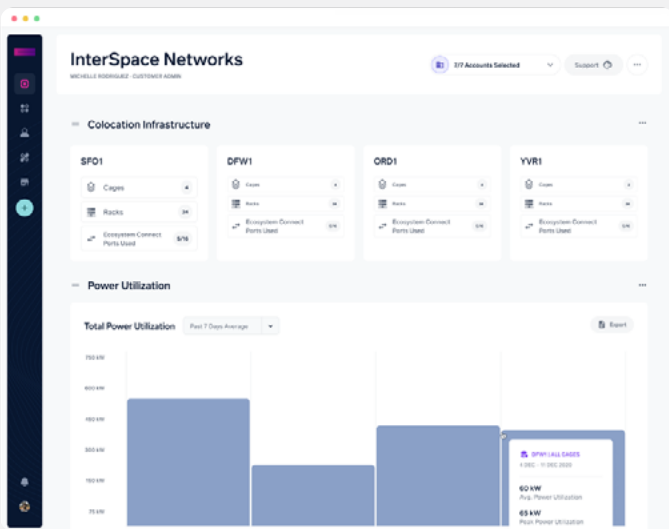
InterSpace Networks

MICHELLE RODRIGUEZ · CUSTOMER ADMIN

7/7 Accounts Selected

Support

Colocation Infrastructure

SFO1

Cages 4

Racks 24

Ecosystem Connect Ports Used 6/10

DFW1

Cages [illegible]

Racks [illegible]

Ecosystem Connect Ports Used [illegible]

ORD1

Cages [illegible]

Racks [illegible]

Ecosystem Connect Ports Used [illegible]

YVR1

Cages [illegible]

Racks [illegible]

Ecosystem Connect Ports Used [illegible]

Power Utilization

Total Power Utilization

Past 7 Days Average

Export

750 kW

600 kW

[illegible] kW

300 kW

150 kW

75 kW

DFW1 | ALL CAGES

4 DEC - 11 DEC 2020

60 kW

Avg. Power Utilization

65 kW

Peak Power Utilization